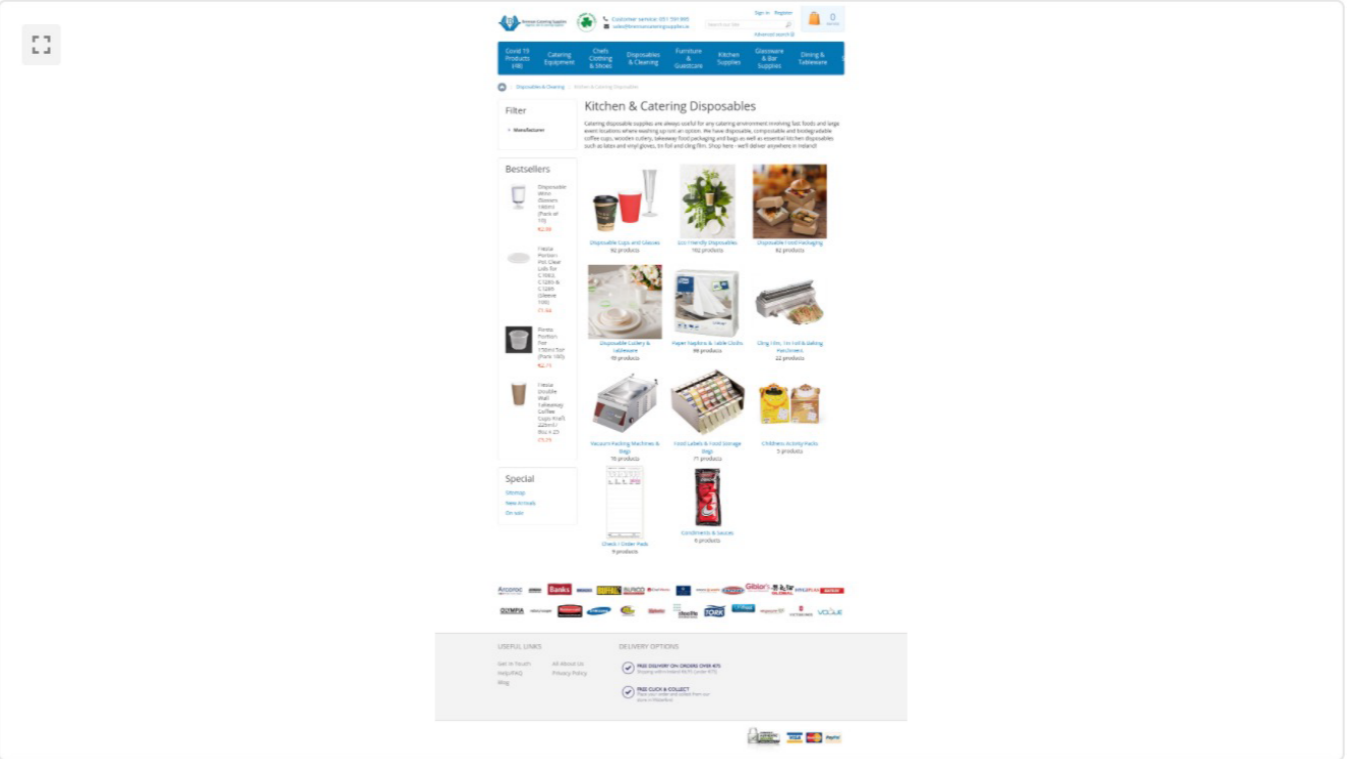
Customer service: 051 591 865
sales@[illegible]

Sign in Register

0

Covid 19 Products (18)
Catering Equipment
Chefs Clothing & Shoes
Disposables & Cleaning
Furniture & Guestcare
Kitchen Supplies
Glassware & Bar Supplies
Dining & Tableware

Disposables & Cleaning / Kitchen & Catering Disposables

Filter

Manufacturer

Bestsellers

Disposable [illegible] Glasses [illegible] (Pack of 10)
€2.00

Fiesta Portion Pot Clear Lids for C1002, C1201 & C1205 (Sleeve 100)
€1.64

Plastic Portion Pot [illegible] (Pack 100)
€2.15

Fiesta Double Wall Takeaway Coffee Cups Kraft 225ml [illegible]
€5.25

Special

Sitemap
New Arrivals
On sale

Kitchen & Catering Disposables

Catering disposable supplies are always useful for any catering environment involving fast foods and large event locations where washing up isn't an option. We have disposable, compostable and biodegradable coffee cups, wooden cutlery, takeaway food packaging and bags as well as essential kitchen disposables such as latex and vinyl gloves, tin foil and cling film. Shop here - we'll deliver anywhere in Ireland!

Disposable Cups and Glasses
92 products

Eco Friendly Disposables
102 products

Disposable Food Packaging
82 products

Disposable Cutlery & Tableware
58 products

Paper Napkins & Table Cloths
98 products

Cling Film, Tin Foil & Baking Parchment
22 products

Vacuum Packing Machines & Bags
76 products

Food Labels & Food Storage Bags
71 products

Childrens Activity Packs
3 products

Check / Order Pads
9 products

Condiments & Sauces
6 products

Banks
Giblor's
TORK
VOGUE

USEFUL LINKS
Get in Touch
Help/FAQ
Blog
All About Us
Privacy Policy

DELIVERY OPTIONS
FREE DELIVERY ON ORDERS OVER €75
FREE CLICK & COLLECT